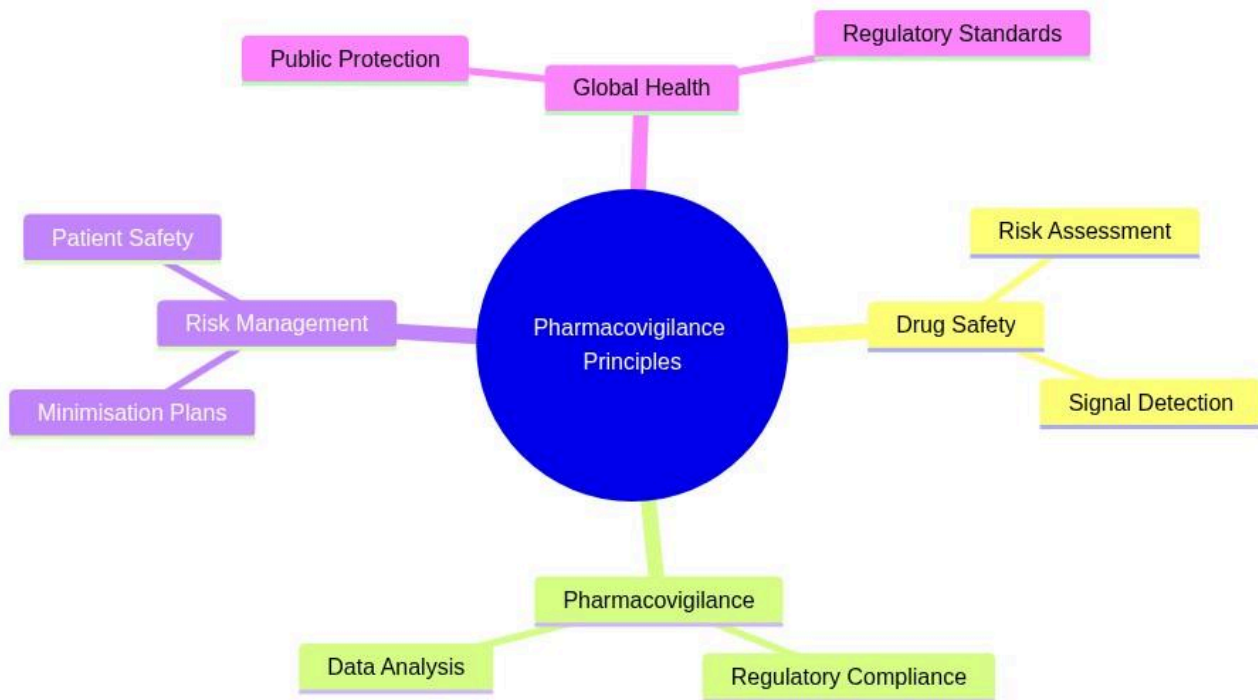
Public Protection

Global Health

Regulatory Standards

Patient Safety

Risk Management

Minimisation Plans

Pharmacovigilance Principles

Risk Assessment

Drug Safety

Signal Detection

Pharmacovigilance

Data Analysis

Regulatory Compliance